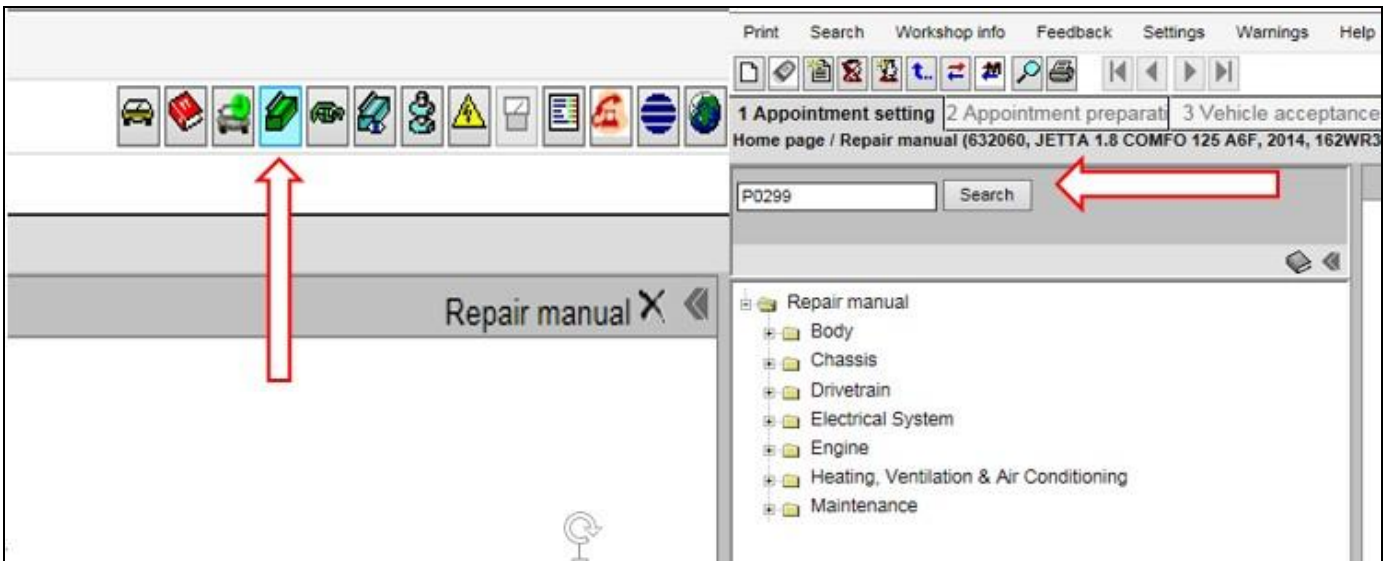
Repair manual

Print Search Workshop info Feedback Settings Warnings Help

1 Appointment setting 2 Appointment preparati 3 Vehicle acceptance

Home page / Repair manual (632060, JETTA 1.8 COMFO 125 A6F, 2014, 162WR3

P0299 Search

Repair manual
Body
Chassis
Drivetrain
Electrical System
Engine
Heating, Ventilation & Air Conditioning
Maintenance